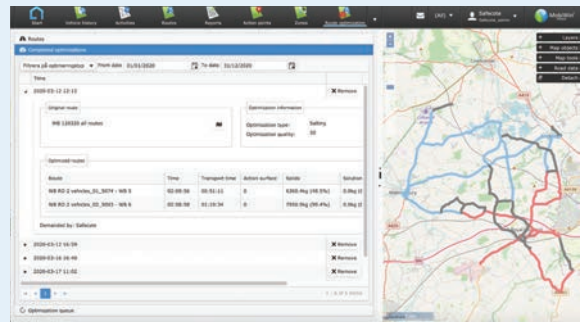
Start Vehicle history Activities Routes Reports Action points Zones Route optimization

(All) Saltcore

Routes

Completed optimizations

Filtrera på optimeringstyp From date 01/01/2020 To date 31/12/2020

Time

2020-03-12 13:33 Remove

Original route

WB 120320 all routes

Optimization information

Optimization type: Salting

Optimization quality: 30

Optimized routes

| Route | Time | Transport time | Action surface | Spride | Solution |
|---|---|---|---|---|---|
| WB RO 2 vehicles_01_5074 - WB 5 | 02:00:56 | 00:51:11 | 0 | 6365.9kg (49.5%) | 0.0kg (0 |
| WB RO 2 vehicles_01_5001 - WB 6 | 02:08:58 | 01:19:34 | 0 | 7592.5kg (59.4%) | 0.0kg (0 |

Demanded by: Saltcore

2020-03-13 16:39 Remove

2020-03-16 16:46 Remove

2020-03-17 11:02 Remove

1 - 4 of 4 items

Optimization queue

Layers

Map objects

Map tools

Road state

Detach